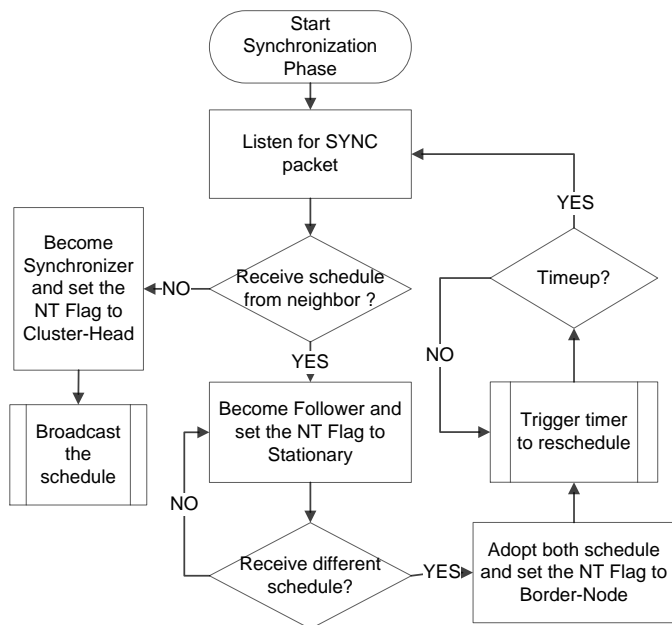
Start Synchronization Phase

Listen for SYNC packet

YES

Become Synchronizer and set the NT Flag to Cluster-Head

NO

Receive schedule from neighbor ?

Timeup?

NO

YES

Broadcast the schedule

Become Follower and set the NT Flag to Stationary

Trigger timer to reschedule

NO

Receive different schedule?

YES

Adopt both schedule and set the NT Flag to Border-Node